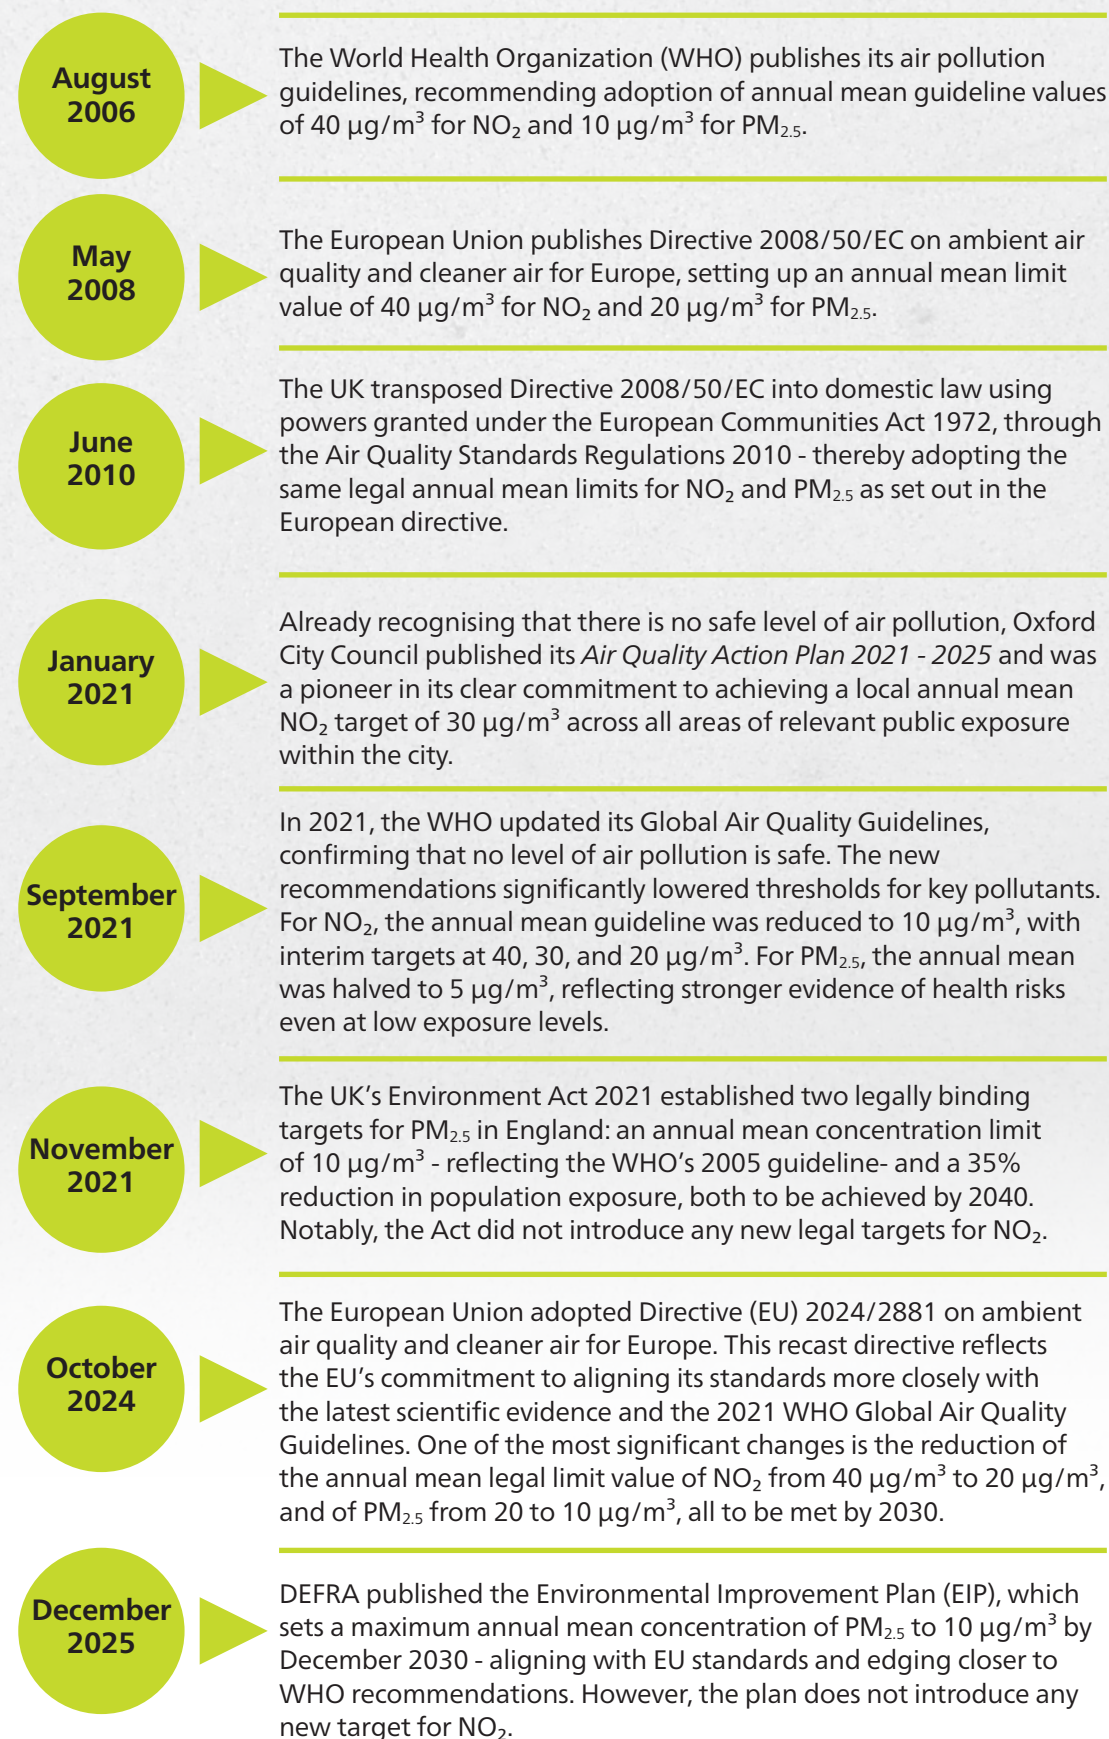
August 2006

The World Health Organization (WHO) publishes its air pollution guidelines, recommending adoption of annual mean guideline values of 40 $\mu g/m^3$ for $NO_2$ and 10 $\mu g/m^3$ for $PM_{2.5}$.

May 2008

The European Union publishes Directive 2008/50/EC on ambient air quality and cleaner air for Europe, setting up an annual mean limit value of 40 $\mu g/m^3$ for $NO_2$ and 20 $\mu g/m^3$ for $PM_{2.5}$.

June 2010

The UK transposed Directive 2008/50/EC into domestic law using powers granted under the European Communities Act 1972, through the Air Quality Standards Regulations 2010 - thereby adopting the same legal annual mean limits for $NO_2$ and $PM_{2.5}$ as set out in the European directive.

January 2021

Already recognising that there is no safe level of air pollution, Oxford City Council published its Air Quality Action Plan 2021 - 2025 and was a pioneer in its clear commitment to achieving a local annual mean $NO_2$ target of 30 $\mu g/m^3$ across all areas of relevant public exposure within the city.

September 2021

In 2021, the WHO updated its Global Air Quality Guidelines, confirming that no level of air pollution is safe. The new recommendations significantly lowered thresholds for key pollutants. For $NO_2$, the annual mean guideline was reduced to 10 $\mu g/m^3$, with interim targets at 40, 30, and 20 $\mu g/m^3$. For $PM_{2.5}$, the annual mean was halved to 5 $\mu g/m^3$, reflecting stronger evidence of health risks even at low exposure levels.

November 2021

The UK's Environment Act 2021 established two legally binding targets for $PM_{2.5}$ in England: an annual mean concentration limit of 10 $\mu g/m^3$ - reflecting the WHO's 2005 guideline- and a 35% reduction in population exposure, both to be achieved by 2040. Notably, the Act did not introduce any new legal targets for $NO_2$.

October 2024

The European Union adopted Directive (EU) 2024/2881 on ambient air quality and cleaner air for Europe. This recast directive reflects the EU's commitment to aligning its standards more closely with the latest scientific evidence and the 2021 WHO Global Air Quality Guidelines. One of the most significant changes is the reduction of the annual mean legal limit value of $NO_2$ from 40 $\mu g/m^3$ to 20 $\mu g/m^3$, and of $PM_{2.5}$ from 20 to 10 $\mu g/m^3$, all to be met by 2030.

December 2025

DEFRA published the Environmental Improvement Plan (EIP), which sets a maximum annual mean concentration of $PM_{2.5}$ to 10 $\mu g/m^3$ by December 2030 - aligning with EU standards and edging closer to WHO recommendations. However, the plan does not introduce any new target for $NO_2$.